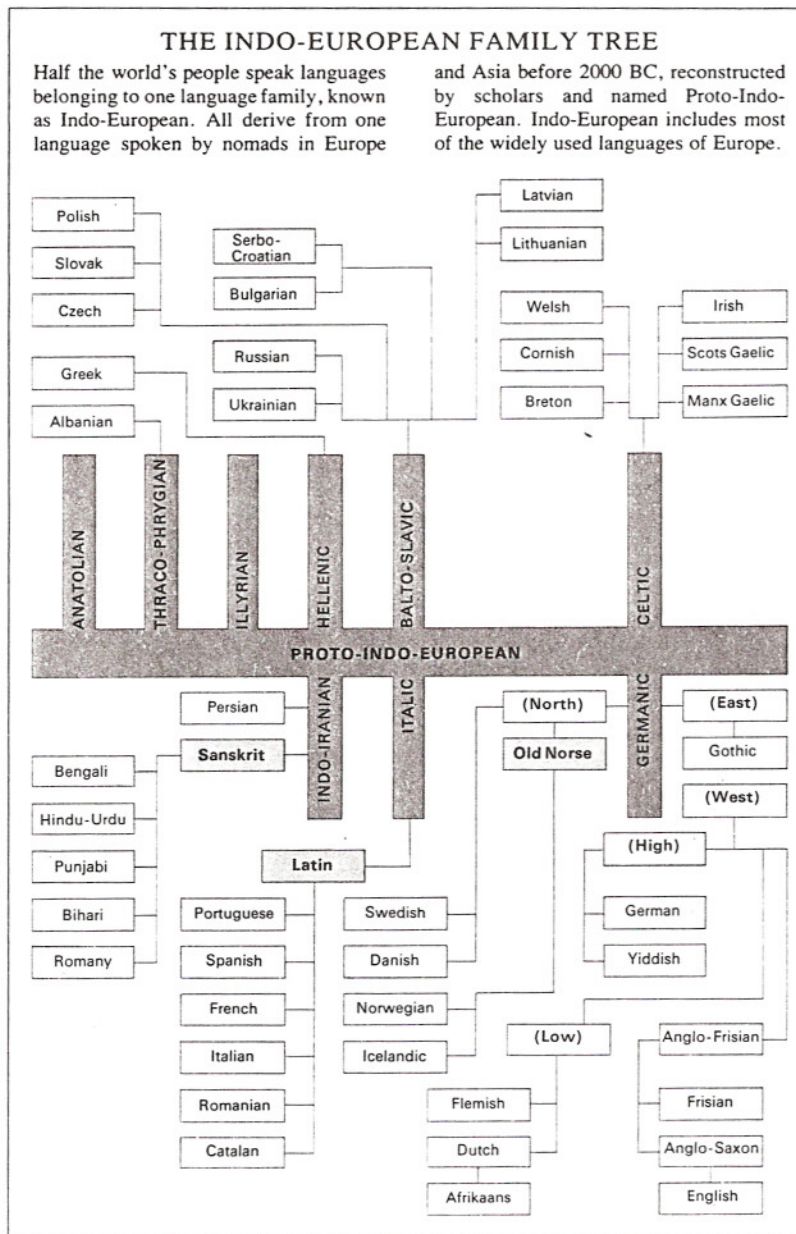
THE INDO-EUROPEAN FAMILY TREE

Half the world's people speak languages belonging to one language family, known as Indo-European. All derive from one language spoken by nomads in Europe and Asia before 2000 BC, reconstructed by scholars and named Proto-Indo-European. Indo-European includes most of the widely used languages of Europe.

Latvian
Lithuanian
Polish
Slovak
Czech
Serbo-Croatian
Bulgarian
Welsh
Cornish
Breton
Irish
Scots Gaelic
Manx Gaelic
Russian
Ukrainian
Greek
Albanian

ANATOLIAN
THRACO-PHRYGIAN
ILLYRIAN
HELLENIC
BALTO-SLAVIC
CELTIC
PROTO-INDO-EUROPEAN
INDO-IRANIAN
ITALIC
GERMANIC

Persian
Sanskrit
Bengali
Hindu-Urdu
Punjabi
Bihari
Romany
(North)
Old Norse
(East)
Gothic
(West)
(High)
German
Yiddish
Latin
Portuguese
Spanish
French
Italian
Romanian
Catalan
Swedish
Danish
Norwegian
Icelandic
(Low)
Flemish
Dutch
Afrikaans
Anglo-Frisian
Frisian
Anglo-Saxon
English